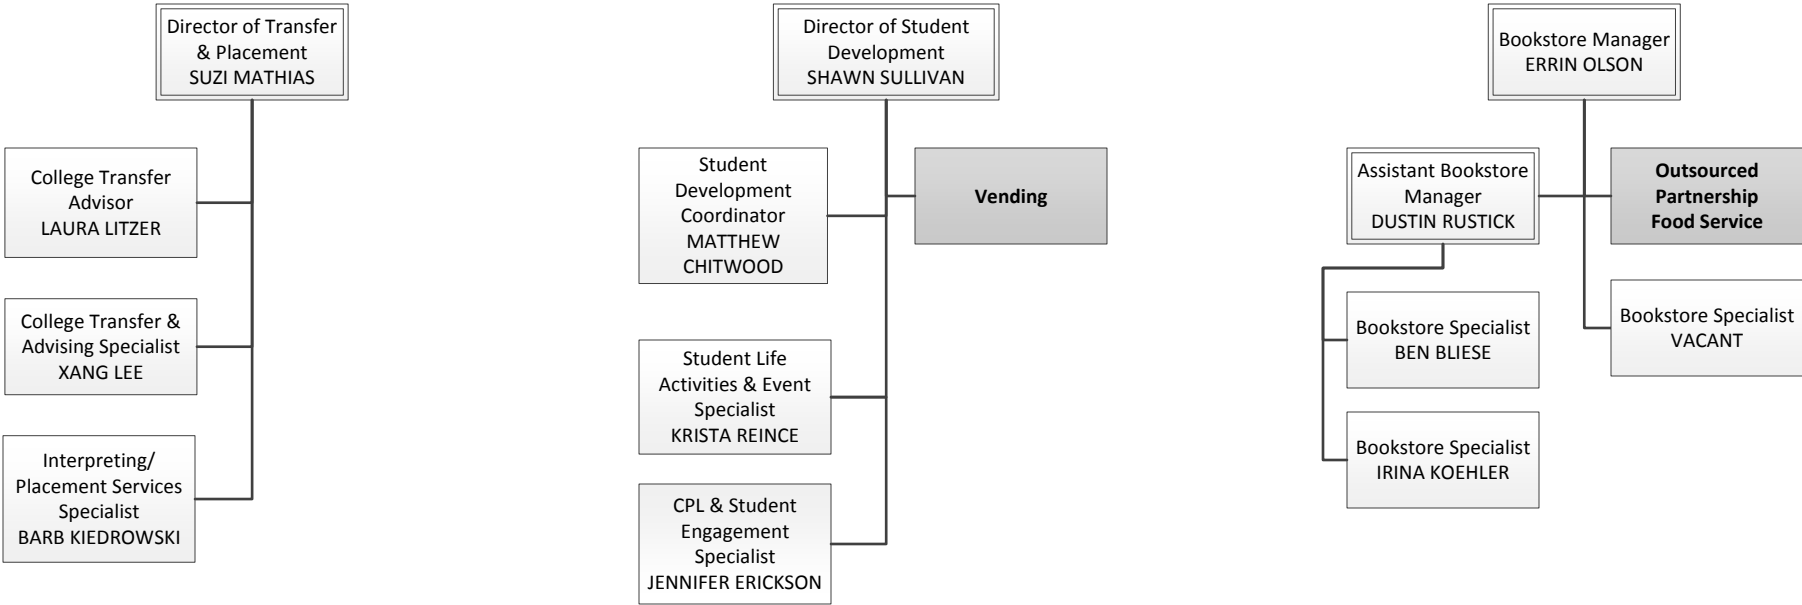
Director of Transfer & Placement
SUZI MATHIAS

College Transfer Advisor
LAURA LITZER

College Transfer & Advising Specialist
XANG LEE

Interpreting/ Placement Services Specialist
BARB KIEDROWSKI

Director of Student Development
SHAWN SULLIVAN

Student Development Coordinator
MATTHEW CHITWOOD

Vending

Student Life Activities & Event Specialist
KRISTA REINCE

CPL & Student Engagement Specialist
JENNIFER ERICKSON

Bookstore Manager
ERRIN OLSON

Assistant Bookstore Manager
DUSTIN RUSTICK

Outsourced Partnership Food Service

Bookstore Specialist
VACANT

Bookstore Specialist
BEN BLIESE

Bookstore Specialist
IRINA KOEHLER